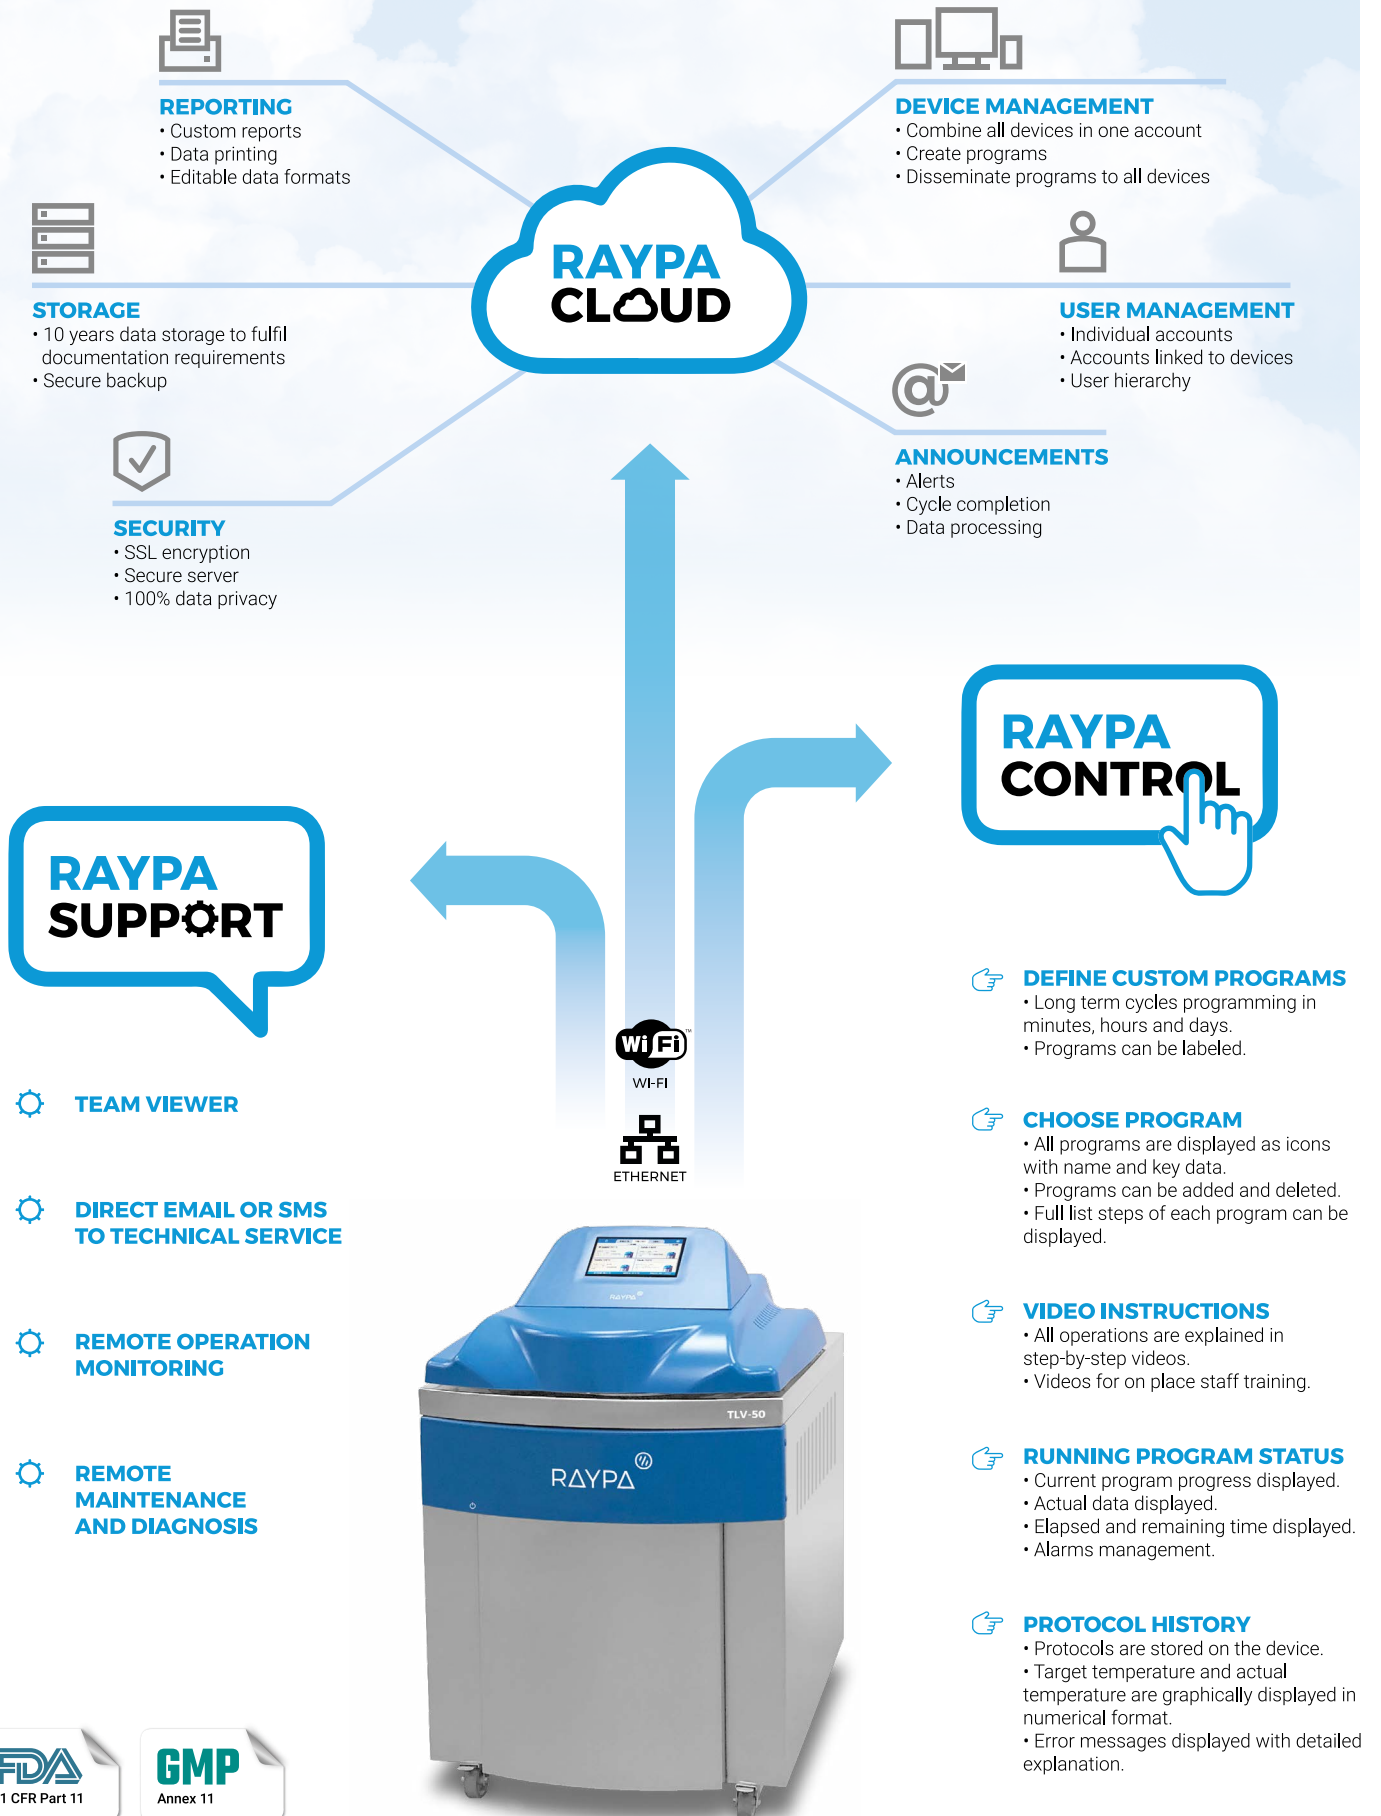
REPORTING
• Custom reports
• Data printing
• Editable data formats

DEVICE MANAGEMENT
• Combine all devices in one account
• Create programs
• Disseminate programs to all devices

STORAGE
• 10 years data storage to fulfil documentation requirements
• Secure backup

RAYPA CLOUD

USER MANAGEMENT
• Individual accounts
• Accounts linked to devices
• User hierarchy

ANNOUNCEMENTS
• Alerts
• Cycle completion
• Data processing

SECURITY
• SSL encryption
• Secure server
• 100% data privacy

RAYPA CONTROL

RAYPA SUPPORT

DEFINE CUSTOM PROGRAMS
• Long term cycles programming in minutes, hours and days.
• Programs can be labeled.

WiFi
WI-FI

TEAM VIEWER

ETHERNET

CHOOSE PROGRAM
• All programs are displayed as icons with name and key data.
• Programs can be added and deleted.
• Full list steps of each program can be displayed.

DIRECT EMAIL OR SMS TO TECHNICAL SERVICE

VIDEO INSTRUCTIONS
• All operations are explained in step-by-step videos.
• Videos for on place staff training.

REMOTE OPERATION MONITORING

TLV-50

RAYPA

RUNNING PROGRAM STATUS
• Current program progress displayed.
• Actual data displayed.
• Elapsed and remaining time displayed.
• Alarms management.

REMOTE MAINTENANCE AND DIAGNOSIS

PROTOCOL HISTORY
• Protocols are stored on the device.
• Target temperature and actual temperature are graphically displayed in numerical format.
• Error messages displayed with detailed explanation.

FDA
1 CFR Part 11

GMP
Annex 11